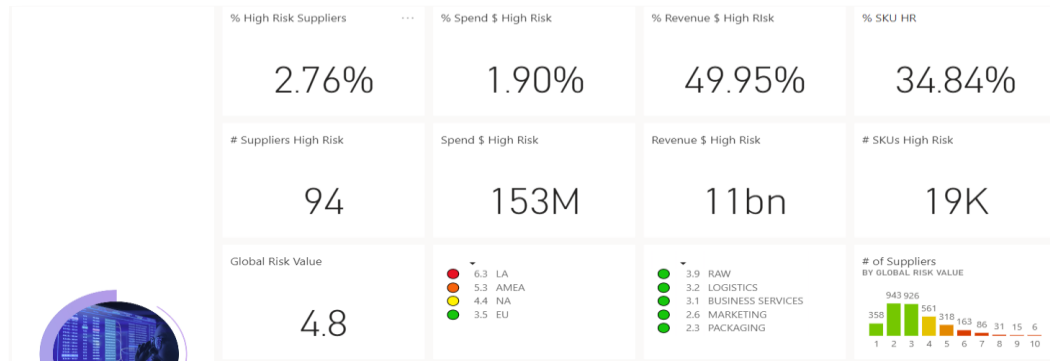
% High Risk Suppliers ...

2.76%

% Spend $ High Risk

1.90%

% Revenue $ High RIsk

49.95%

% SKU HR

34.84%

# Suppliers High Risk

94

Spend $ High Risk

153M

Revenue $ High Risk

11bn

# SKUs High Risk

19K

Global Risk Value

4.8

6.3 LA
5.3 AMEA
4.4 NA
3.5 EU

3.9 RAW
3.2 LOGISTICS
3.1 BUSINESS SERVICES
2.6 MARKETING
2.3 PACKAGING

# of Suppliers
BY GLOBAL RISK VALUE

358 943 926 561 318 163 86 31 15 6
1 2 3 4 5 6 7 8 9 10